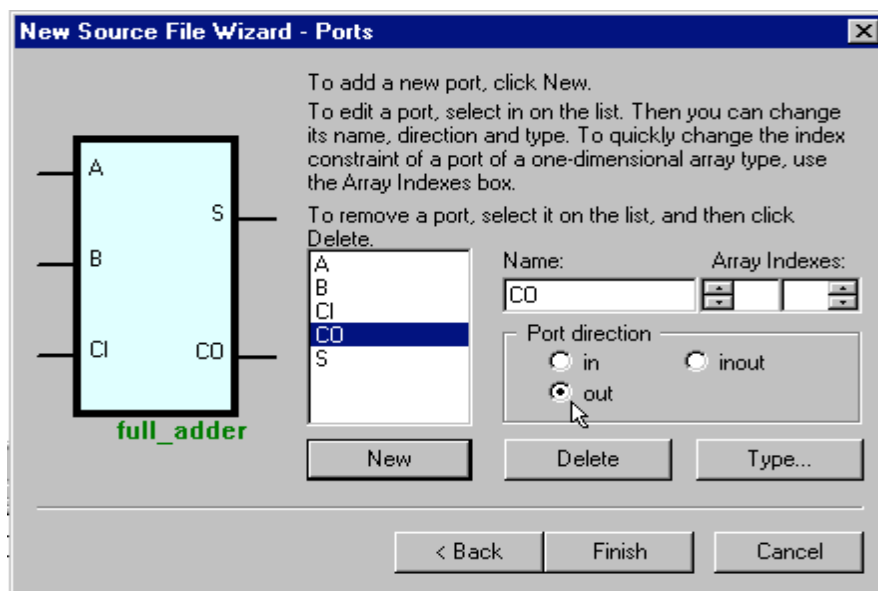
New Source File Wizard - Ports

A

B

CI

S

CO

full_adder

To add a new port, click New.

To edit a port, select in on the list. Then you can change its name, direction and type. To quickly change the index constraint of a port of a one-dimensional array type, use the Array Indexes box.

To remove a port, select it on the list, and then click Delete.

A
B
CI
CO
S

Name:

CO

Array Indexes:

Port direction

in

inout

out

New

Delete

Type...

< Back

Finish

Cancel